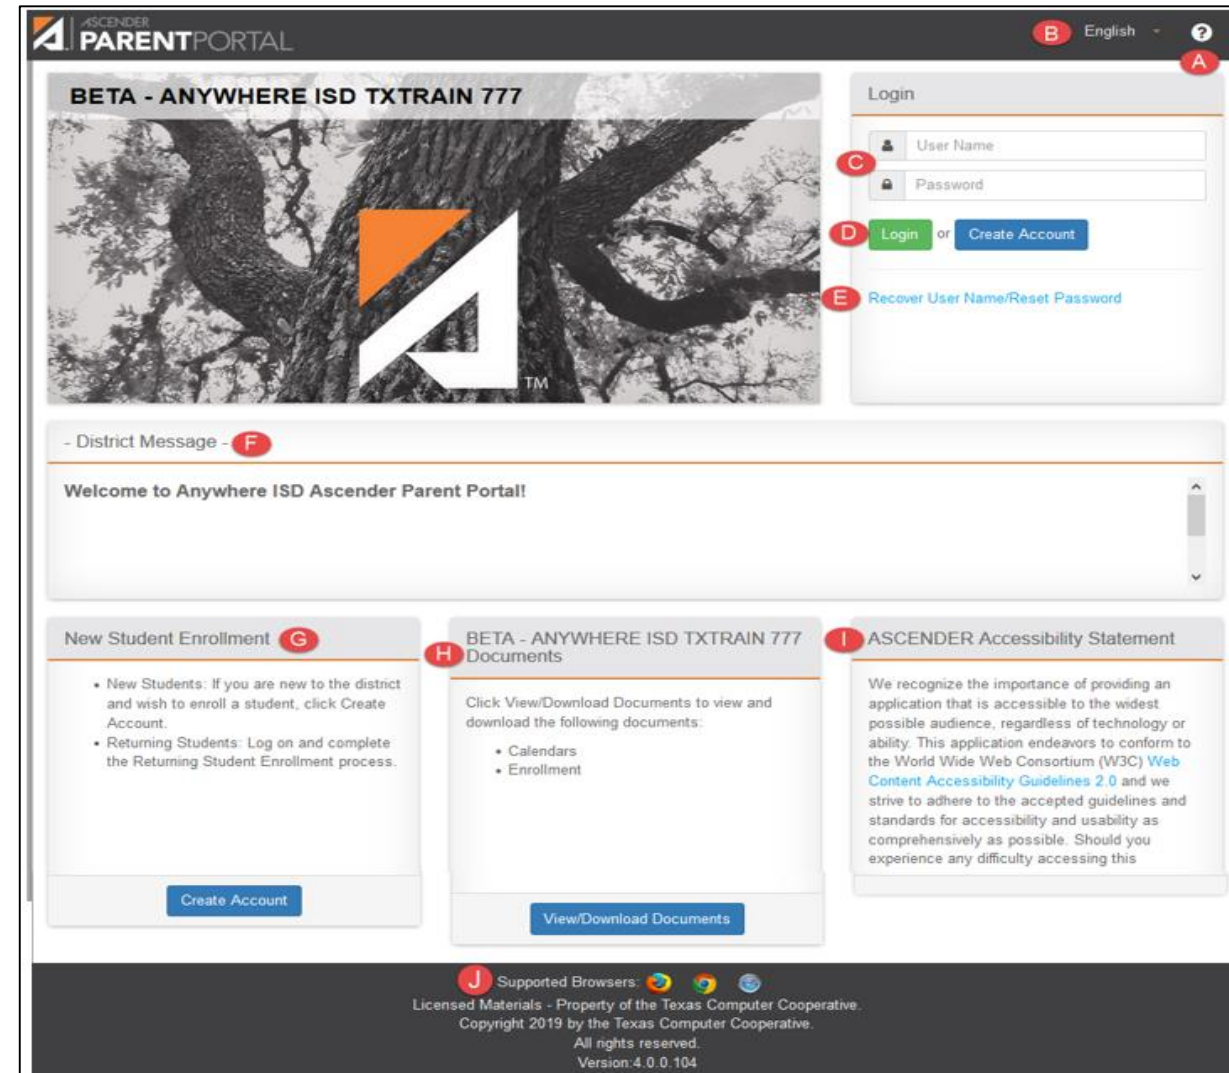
ASCENDER PARENTPORTAL

B English

A

BETA - ANYWHERE ISD TXTRAIN 777

TM

Login

C

User Name

Password

D Login or Create Account

E Recover User Name/Reset Password

- District Message - F

Welcome to Anywhere ISD Ascender Parent Portal!

New Student Enrollment G

- New Students: If you are new to the district and wish to enroll a student, click Create Account.
- Returning Students: Log on and complete the Returning Student Enrollment process.

Create Account

H BETA - ANYWHERE ISD TXTRAIN 777 Documents

Click View/Download Documents to view and download the following documents:

- Calendars
- Enrollment

View/Download Documents

I ASCENDER Accessibility Statement

We recognize the importance of providing an application that is accessible to the widest possible audience, regardless of technology or ability. This application endeavors to conform to the World Wide Web Consortium (W3C) Web Content Accessibility Guidelines 2.0 and we strive to adhere to the accepted guidelines and standards for accessibility and usability as comprehensively as possible. Should you experience any difficulty accessing this

J Supported Browsers:

Licensed Materials - Property of the Texas Computer Cooperative.
Copyright 2019 by the Texas Computer Cooperative.
All rights reserved.
Version:4.0.0.104